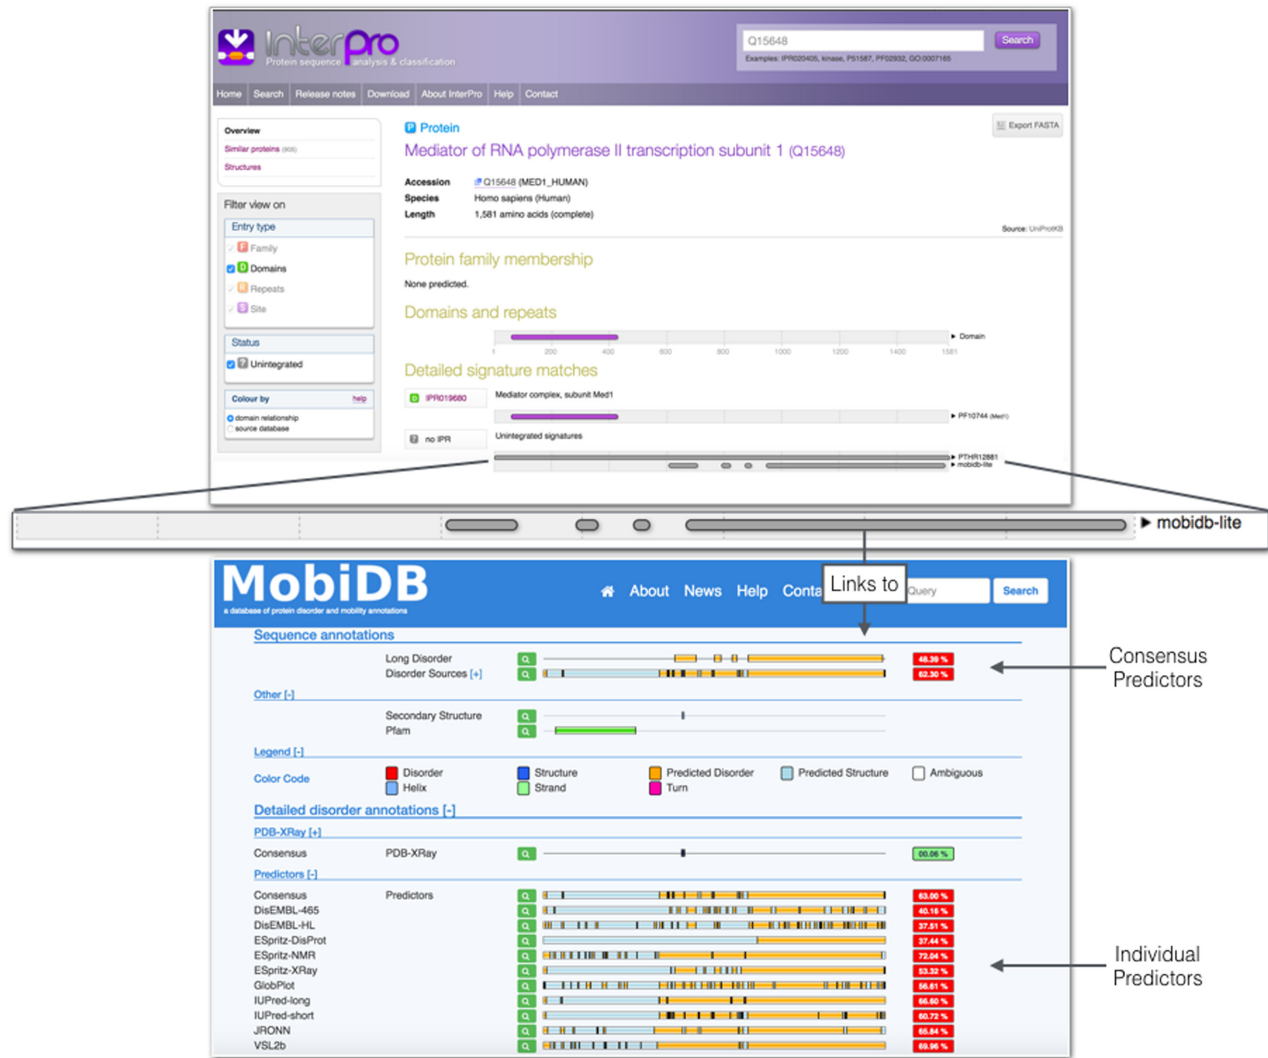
InterPro
Protein sequence analysis & classification

Q15648 Search
Examples: IPR020405, kinase, P51587, PF02932, GO:0007165

Home Search Release notes Download About InterPro Help Contact

Overview
Similar proteins (905)
Structures

Filter view on
Entry type
Family
Domains
Repeats
Site
Status
Unintegrated
Colour by help
domain relationship
source database

Protein
Mediator of RNA polymerase II transcription subunit 1 (Q15648)

Export FASTA

Accession Q15648 (MED1_HUMAN)
Species Homo sapiens (Human)
Length 1,581 amino acids (complete)

Source: UniProtKB

Protein family membership
None predicted.

Domains and repeats
Domain
200 400 600 800 1000 1200 1400 1581

Detailed signature matches
IPR019680 Mediator complex, subunit Med1
PF10744 (Med1)
no IPR Unintegrated signatures
PTHR12881
mobidb-lite

mobidb-lite

MobiDB
a database of protein disorder and mobility annotations
About News Help Conta Links to Query Search

Sequence annotations
Long Disorder 48.39 %
Disorder Sources [+] 62.30 %
Consensus Predictors
Other [-]
Secondary Structure
Pfam
Legend [-]
Color Code Disorder Structure Predicted Disorder Predicted Structure Ambiguous
Helix Strand Turn
Detailed disorder annotations [-]
PDB-XRay [+]
Consensus PDB-XRay 00.06 %
Predictors [-]
Consensus Predictors 63.00 %
DisEMBL-465 40.16 %
DisEMBL-HL 37.51 %
ESpritz-DisProt 37.44 %
ESpritz-NMR 72.04 %
ESpritz-XRay 53.32 %
GlobPlot 56.61 %
IUPred-long 66.60 %
IUPred-short 60.72 %
JRONN 65.84 %
VSL2b 69.96 %
Individual Predictors